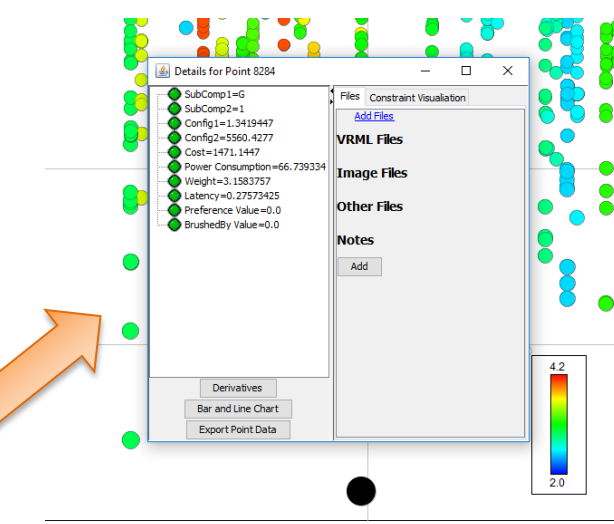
Details for Point 8284

SubComp1=G
SubComp2=1
Config1=1.3419447
Config2=5560.4277
Cost=1471.1447
Power Consumption=66.739334
Weight=3.1583757
Latency=0.27573425
Preference Value=0.0
BrushedBy Value=0.0

Derivatives
Bar and Line Chart
Export Point Data

Files
Constraint Visualiation

Add Files

VRML Files

Image Files

Other Files

Notes

Add

4.2
2.0